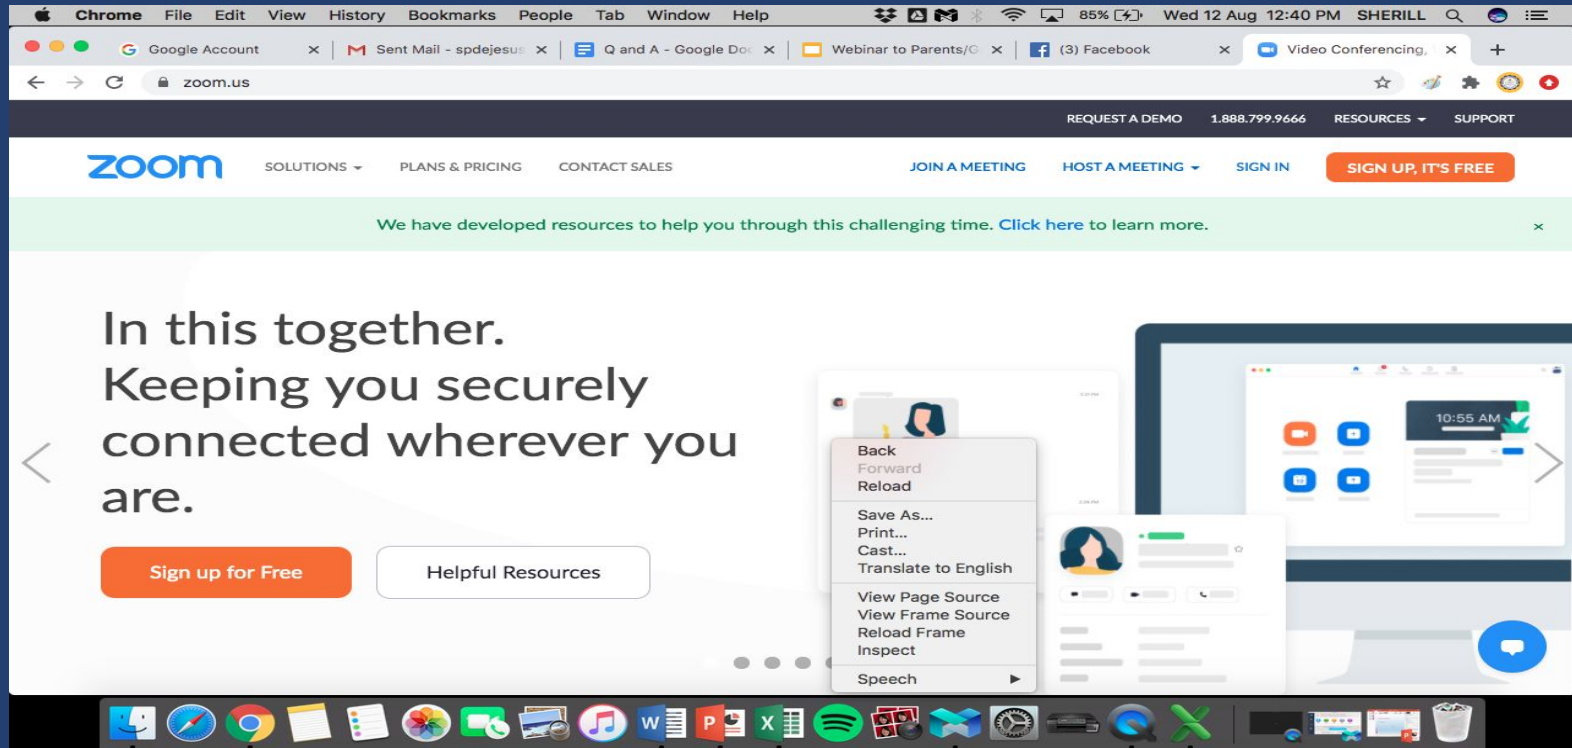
Chrome File Edit View History Bookmarks People Tab Window Help

85% Wed 12 Aug 12:40 PM SHERILL

Google Account ×
Sent Mail - spdejesus ×
Q and A - Google Doc ×
Webinar to Parents/C ×
(3) Facebook ×
Video Conferencing, ×
+

zoom.us

REQUEST A DEMO 1.888.799.9666 RESOURCES SUPPORT

zoom SOLUTIONS PLANS & PRICING CONTACT SALES JOIN A MEETING HOST A MEETING SIGN IN SIGN UP, IT'S FREE

We have developed resources to help you through this challenging time. Click here to learn more. ×

In this together.
Keeping you securely connected wherever you are.

Sign up for Free

Helpful Resources

Back
Forward
Reload

Save As...
Print...
Cast...
Translate to English

View Page Source
View Frame Source
Reload Frame
Inspect

Speech

10:55 AM